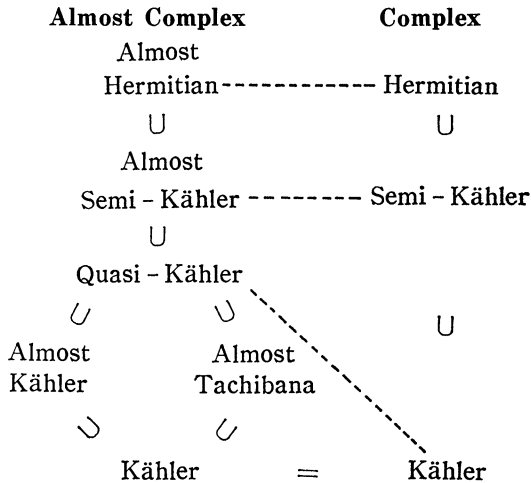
**Almost Complex** **Complex**

Almost Hermitian ------------ Hermitian

$\cup$ $\cup$

Almost Semi - Kähler -------- Semi - Kähler

$\cup$

Quasi - Kähler

$\cup$ $\cup$ $\cup$

Almost Kähler Almost Tachibana

$\cup$ $\cup$

Kähler $=$ Kähler